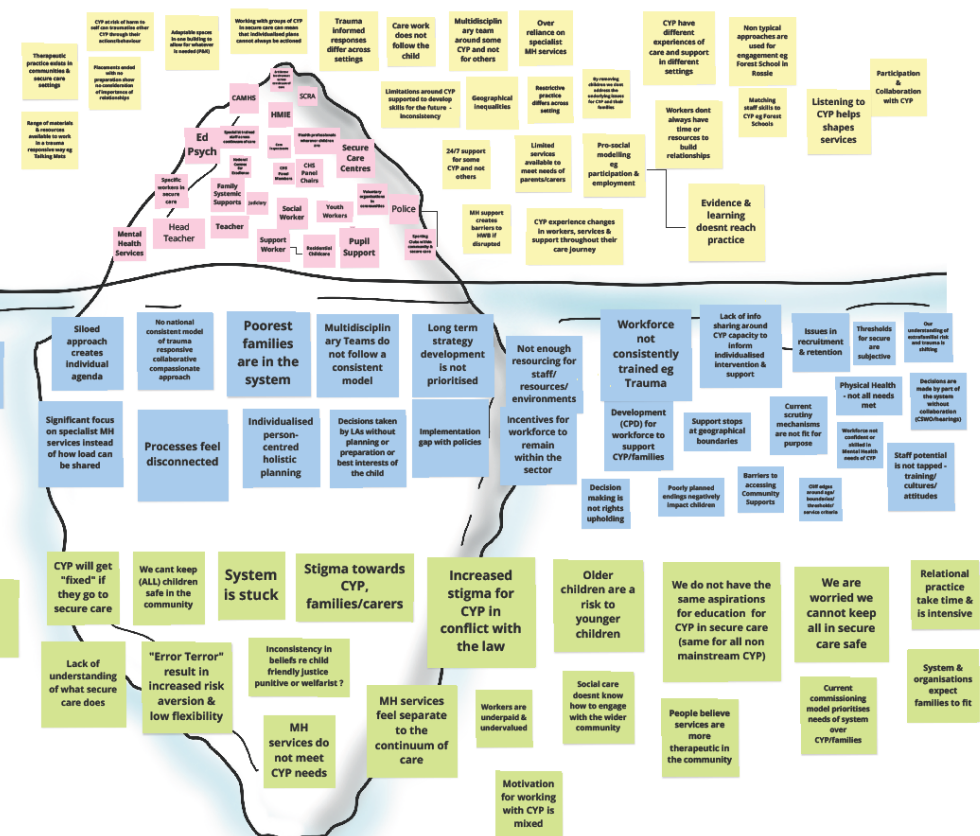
CYP at risk of harm to self cos traumatic other CYP through their actions/behaviour

Adaptable spaces in one building to allow for whatever is needed (P&C)

Working with groups of CYP in secure care can mean that individualised plans cannot always be actioned

Trauma informed responses differ across settings

Care work does not follow the child

Multidisciplinary team around some CYP and not for others

Over reliance on specialist MH services

CYP have different experiences of care and support in different settings

Non typical approaches are used for engagement eg Forest School in Rossie

Therapeutic practice exists in communities & secure care settings

Placements ended with no preparation show no consideration of importance of relationships

Range of materials & resources available to work in a trauma responsive way eg Talking Mats

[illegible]

SCRA

CAMHS

HMIE

Limitations around CYP supported to develop skills for the future - inconsistency

Geographical inequalities

Restrictive practice differs across setting

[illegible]

Matching staff skills to CYP eg Forest Schools

Listening to CYP helps shapes services

Participation & Collaboration with CYP

Ed Psych

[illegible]

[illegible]

Health professionals wherever children are

Secure Care Centres

Workers dont always have time or resources to build relationships

Specific workers in secure care

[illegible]

Family Systemic Supports

Judiciary

CHS Panel Chairs

24/7 support for some CYP and not others

Limited services available to meet needs of parents/carers

Pro-social modelling eg participation & employment

Social Worker

Youth Workers

Voluntary organisations & communities

Police

Evidence & learning doesnt reach practice

Head Teacher

Teacher

Mental Health Services

Support Worker

Residential Childcare

Pupil Support

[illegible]

MH support creates barriers to HWB if disrupted

CYP experience changes in workers, services & support throughout their care journey

Siloed approach creates individual agenda

No national consistent model of trauma responsive collaborative compassionate approach

Poorest families are in the system

Multidisciplinary Teams do not follow a consistent model

Long term strategy development is not prioritised

Not enough resourcing for staff/ resources/ environments

Workforce not consistently trained eg Trauma

Lack of info sharing around CYP capacity to inform individualised intervention & support

Issues in recruitment & retention

Thresholds for secure are subjective

Our understanding of extrafamilial risk and trauma is shifting

Physical Health - not all needs met

Decisions are made by part of the system without collaboration (CSWO/hearings)

Significant focus on specialist MH services instead of how load can be shared

Processes feel disconnected

Individualised person-centred holistic planning

Decisions taken by LAs without planning or preparation or best interests of the child

Implementation gap with policies

Incentives for workforce to remain within the sector

Development (CPD) for workforce to support CYP/families

Support stops at geographical boundaries

Current scrutiny mechanisms are not fit for purpose

Workforce not confident or skilled in Mental Health needs of CYP

Staff potential is not tapped - training/ cultures/ attitudes

Decision making is not rights upholding

Poorly planned endings negatively impact children

Barriers to accessing Community Supports

Cliff edges around age/ boundaries/ thresholds/ service criteria

CYP will get "fixed" if they go to secure care

We cant keep (ALL) children safe in the community

System is stuck

Stigma towards CYP, families/carers

Increased stigma for CYP in conflict with the law

Older children are a risk to younger children

We do not have the same aspirations for education for CYP in secure care (same for all non mainstream CYP)

We are worried we cannot keep all in secure care safe

Relational practice take time & is intensive

Lack of understanding of what secure care does

"Error Terror" result in increased risk aversion & low flexibility

Inconsistency in beliefs re child friendly justice punitive or welfarist ?

MH services feel separate to the continuum of care

Workers are underpaid & undervalued

Social care doesnt know how to engage with the wider community

People believe services are more therapeutic in the community

Current commissioning model prioritises needs of system over CYP/families

System & organisations expect families to fit

MH services do not meet CYP needs

Motivation for working with CYP is mixed